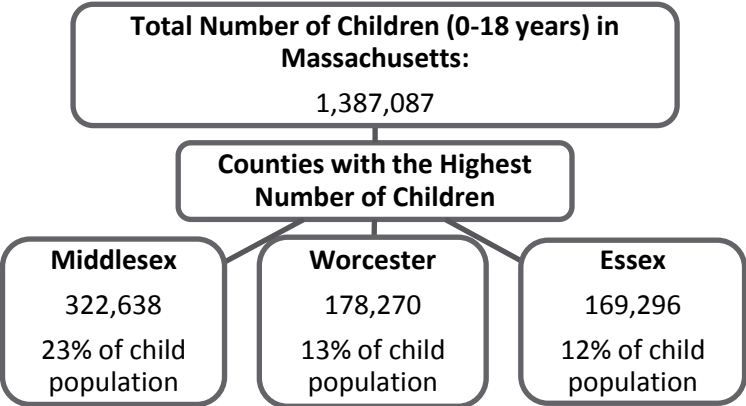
Total Number of Children (0-18 years) in Massachusetts:

1,387,087

Counties with the Highest Number of Children

Middlesex

322,638

23% of child population

Worcester

178,270

13% of child population

Essex

169,296

12% of child population